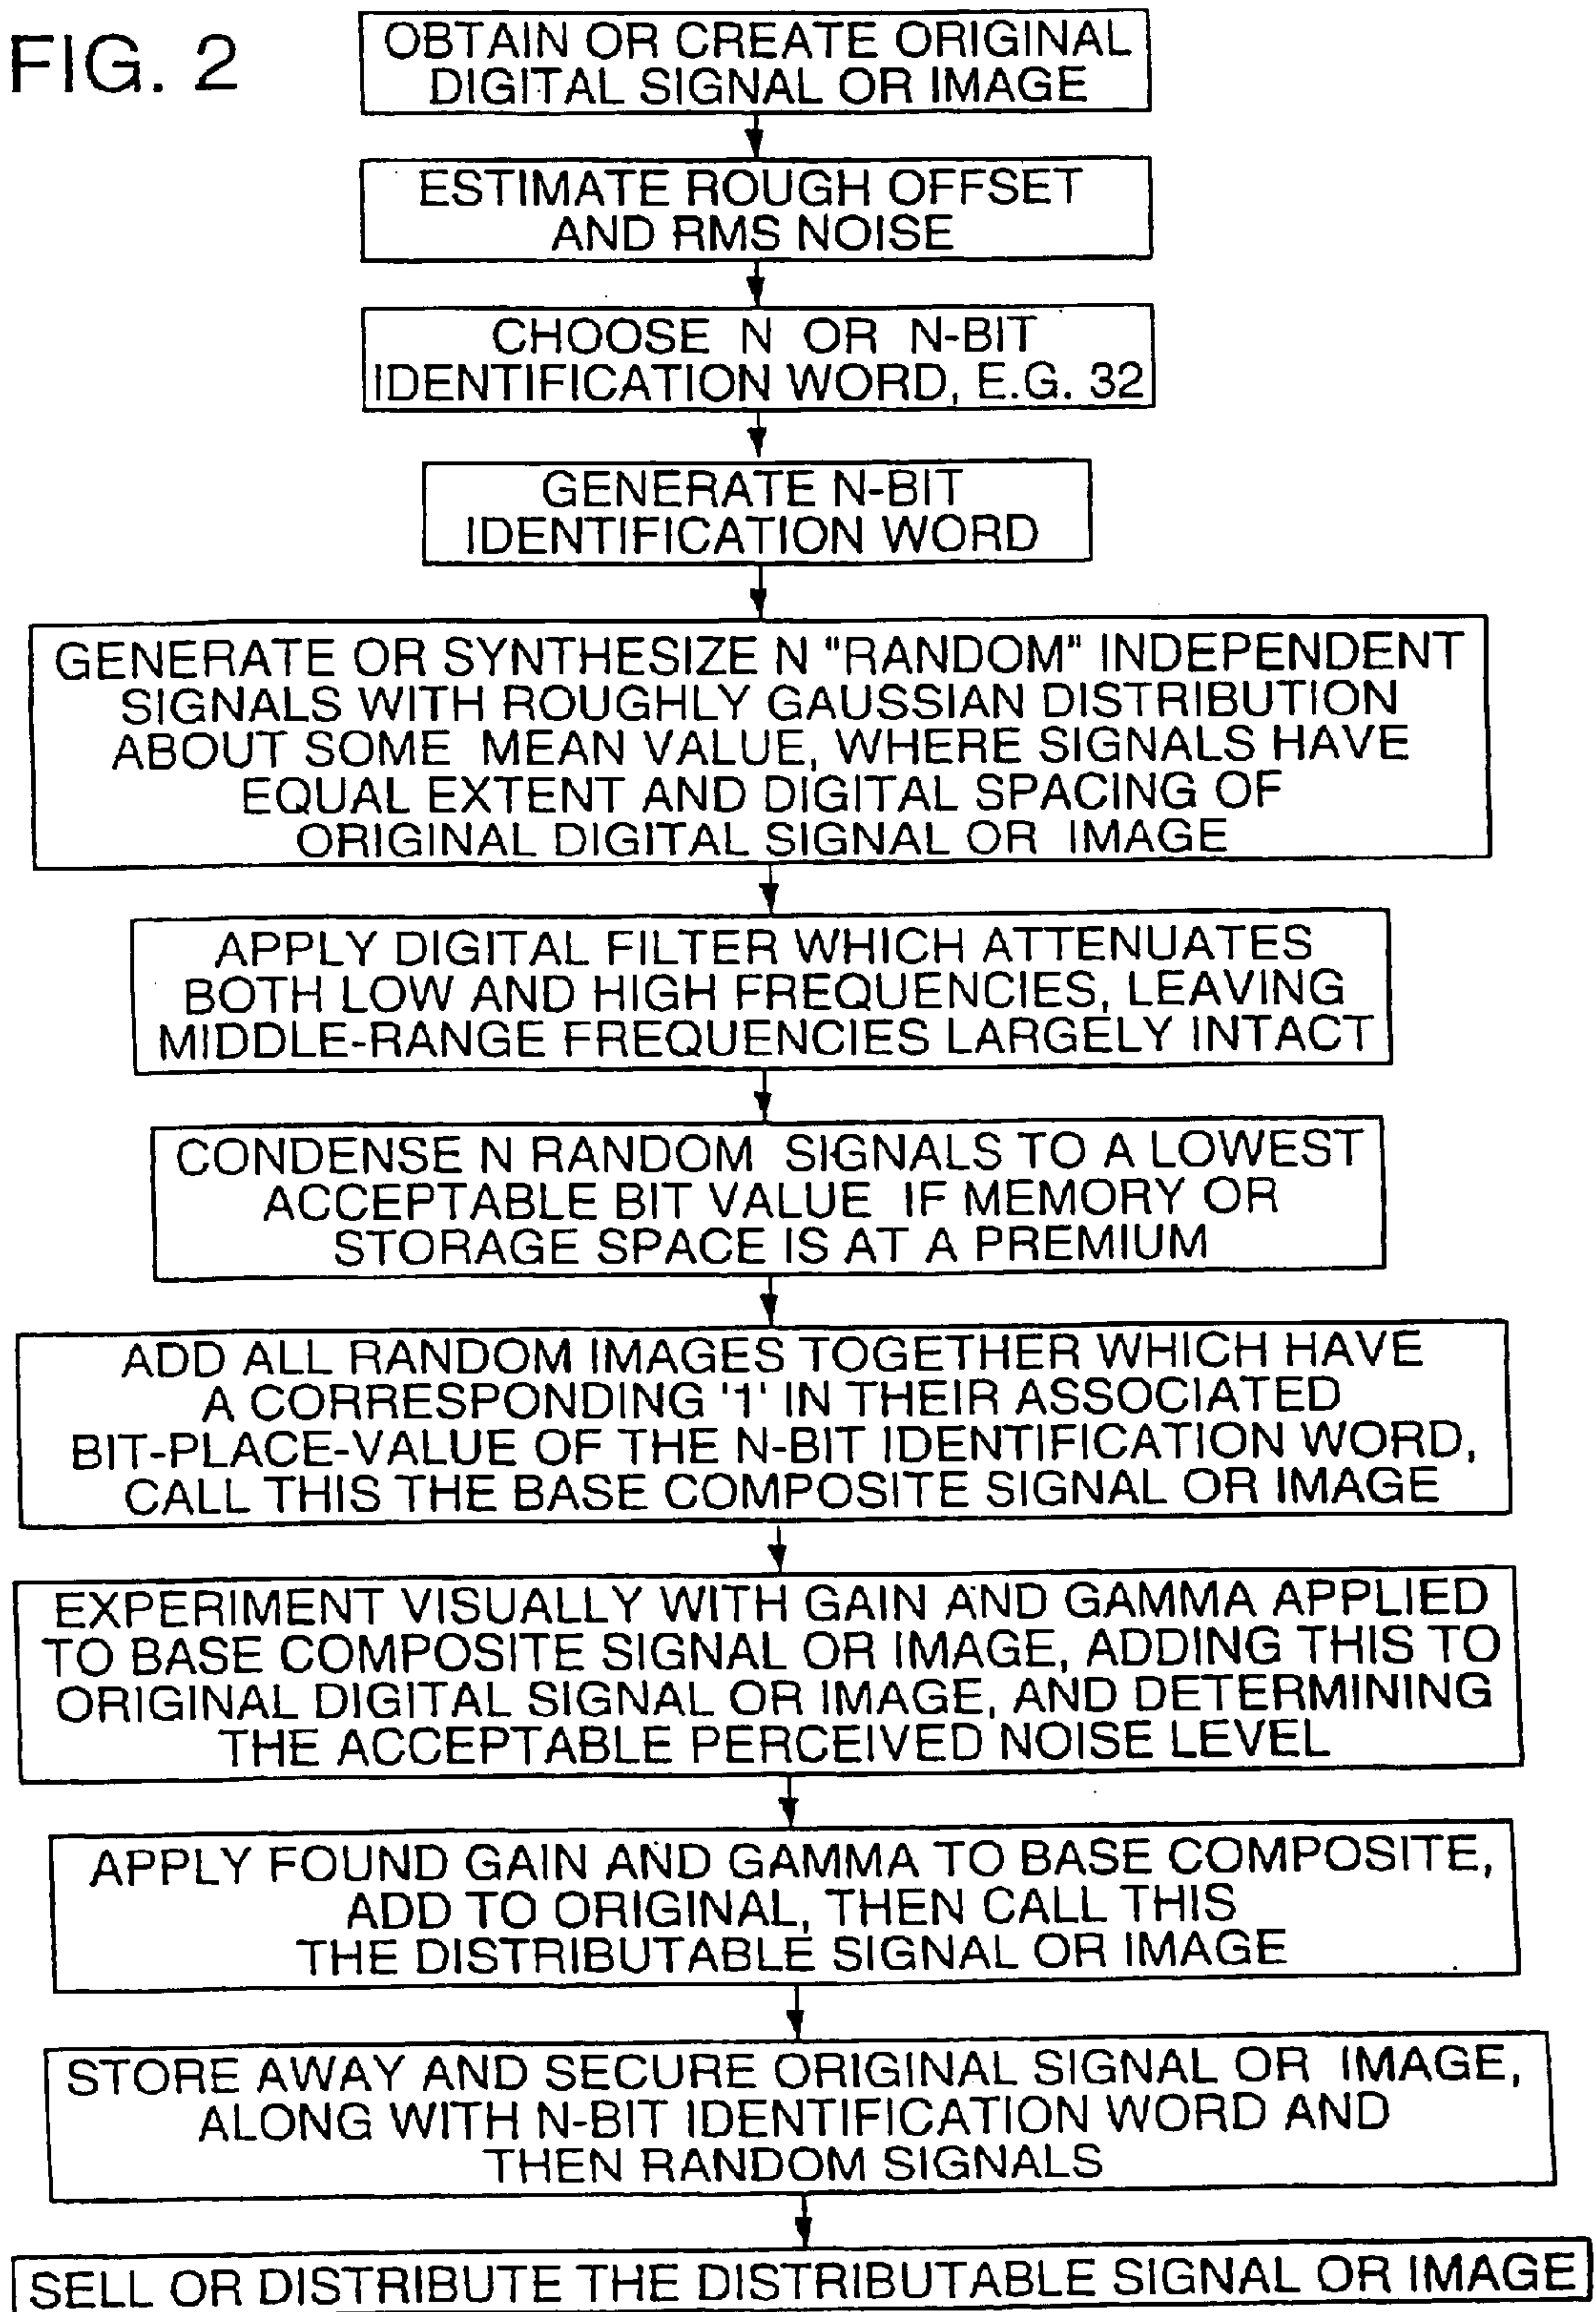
FIG. 2

OBTAIN OR CREATE ORIGINAL DIGITAL SIGNAL OR IMAGE

ESTIMATE ROUGH OFFSET AND RMS NOISE

CHOOSE N OR N-BIT IDENTIFICATION WORD, E.G. 32

GENERATE N-BIT IDENTIFICATION WORD

GENERATE OR SYNTHESIZE N "RANDOM" INDEPENDENT SIGNALS WITH ROUGHLY GAUSSIAN DISTRIBUTION ABOUT SOME MEAN VALUE, WHERE SIGNALS HAVE EQUAL EXTENT AND DIGITAL SPACING OF ORIGINAL DIGITAL SIGNAL OR IMAGE

APPLY DIGITAL FILTER WHICH ATTENUATES BOTH LOW AND HIGH FREQUENCIES, LEAVING MIDDLE-RANGE FREQUENCIES LARGELY INTACT

CONDENSE N RANDOM SIGNALS TO A LOWEST ACCEPTABLE BIT VALUE IF MEMORY OR STORAGE SPACE IS AT A PREMIUM

ADD ALL RANDOM IMAGES TOGETHER WHICH HAVE A CORRESPONDING '1' IN THEIR ASSOCIATED BIT-PLACE-VALUE OF THE N-BIT IDENTIFICATION WORD, CALL THIS THE BASE COMPOSITE SIGNAL OR IMAGE

EXPERIMENT VISUALLY WITH GAIN AND GAMMA APPLIED TO BASE COMPOSITE SIGNAL OR IMAGE, ADDING THIS TO ORIGINAL DIGITAL SIGNAL OR IMAGE, AND DETERMINING THE ACCEPTABLE PERCEIVED NOISE LEVEL

APPLY FOUND GAIN AND GAMMA TO BASE COMPOSITE, ADD TO ORIGINAL, THEN CALL THIS THE DISTRIBUTABLE SIGNAL OR IMAGE

STORE AWAY AND SECURE ORIGINAL SIGNAL OR IMAGE, ALONG WITH N-BIT IDENTIFICATION WORD AND THEN RANDOM SIGNALS

SELL OR DISTRIBUTE THE DISTRIBUTABLE SIGNAL OR IMAGE